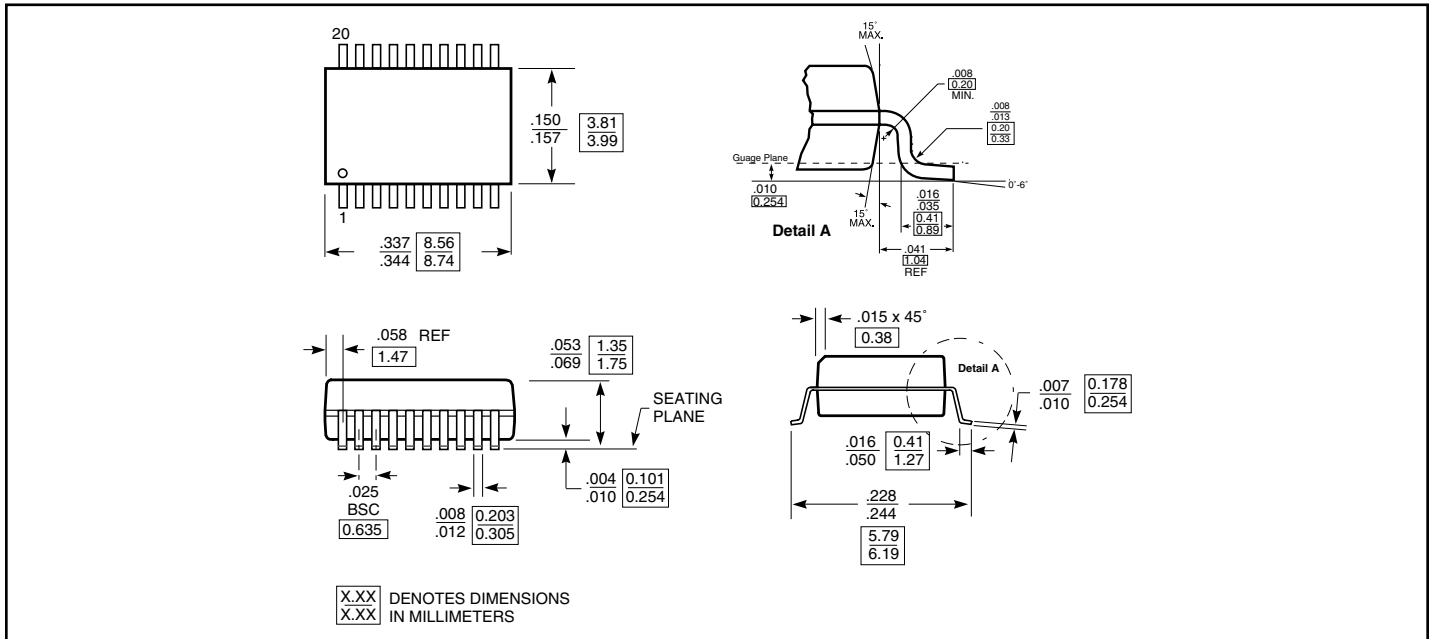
20

1

.150
.157

3.81
3.99

.337
.344

8.56
8.74

15˚
MAX.

.008
0.20
MIN.

.008
.013
0.20
0.33

Guage Plane

.010
0.254

0˚-6˚

15˚
MAX.

.016
.035
0.41
0.89

Detail A

.041
1.04
REF

.058 REF
1.47

.053
.069

1.35
1.75

SEATING
PLANE

.025
BSC
0.635

.008
.012

0.203
0.305

.004
.010

0.101
0.254

.015 x 45˚
0.38

Detail A

.007
.010

0.178
0.254

.016
.050

0.41
1.27

.228
.244

5.79
6.19

X.XX
X.XX
DENOTES DIMENSIONS
IN MILLIMETERS